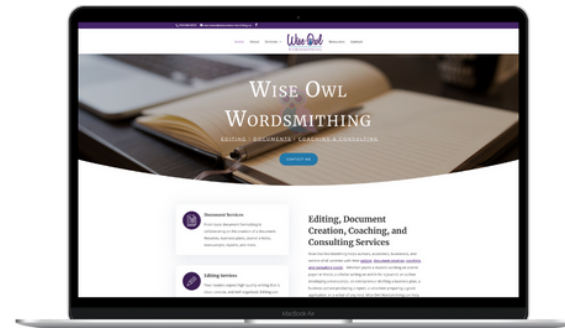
Wise Owl

Wise Owl Wordsmithing

Editing / Documents / Coaching & Consulting

Contact Me

Document Services

Editing Services

Editing, Document Creation, Coaching, and Consulting Services

MacBook Air